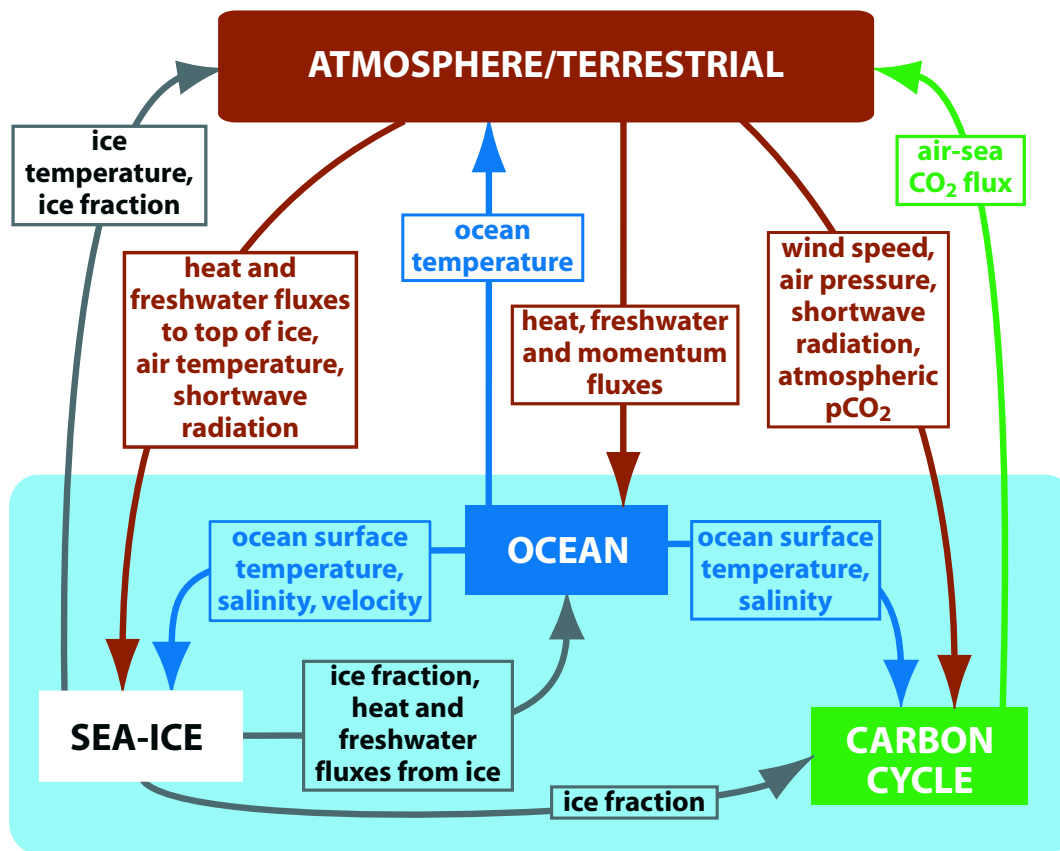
ATMOSPHERE/TERRESTRIAL

ice temperature, ice fraction

heat and freshwater fluxes to top of ice, air temperature, shortwave radiation

ocean temperature

heat, freshwater and momentum fluxes

air-sea $CO_2$ flux

wind speed, air pressure, shortwave radiation, atmospheric $pCO_2$

ocean surface temperature, salinity, velocity

OCEAN

ocean surface temperature, salinity

SEA-ICE

ice fraction, heat and freshwater fluxes from ice

CARBON CYCLE

ice fraction